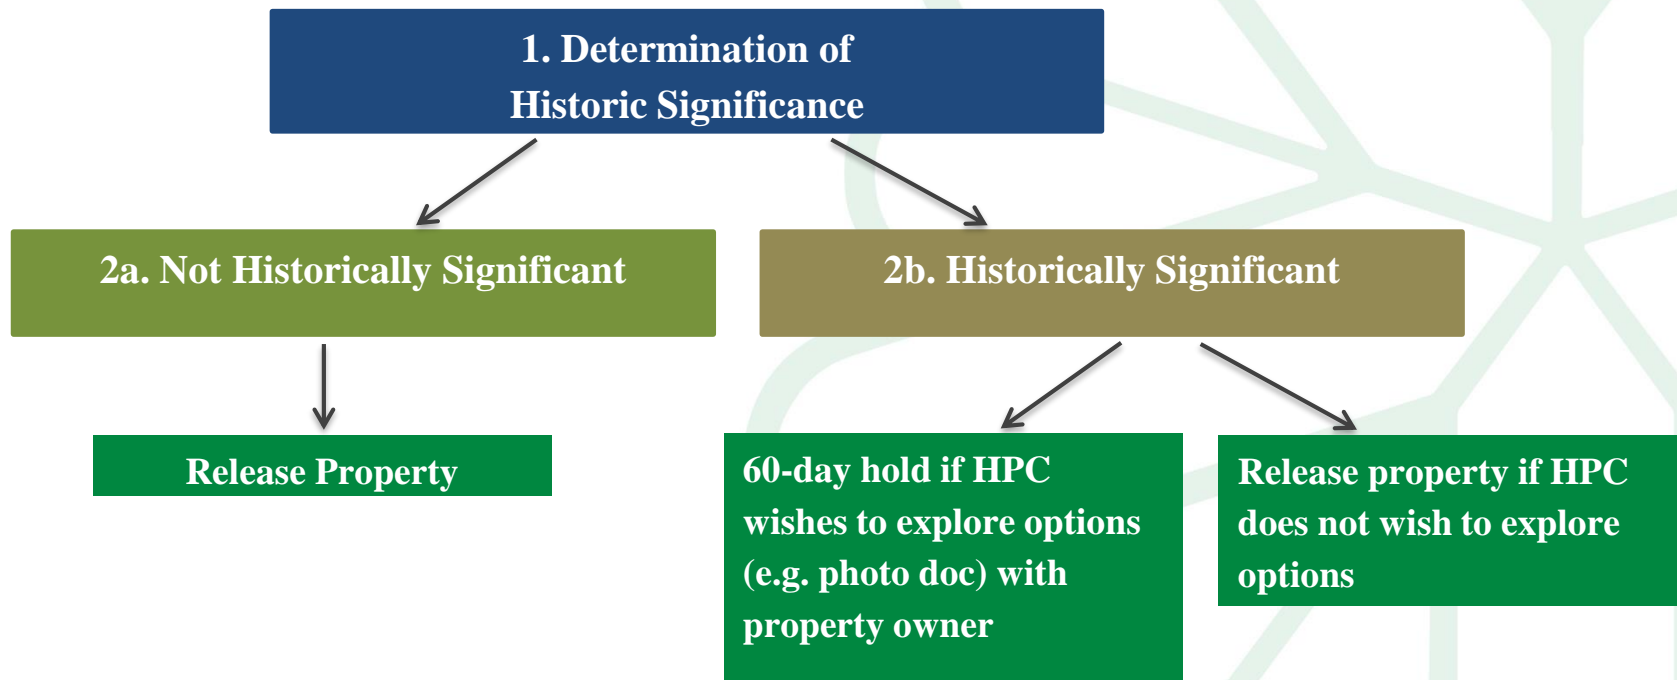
1. Determination of Historic Significance

2a. Not Historically Significant

2b. Historically Significant

Release Property

60-day hold if HPC wishes to explore options (e.g. photo doc) with property owner

Release property if HPC does not wish to explore options